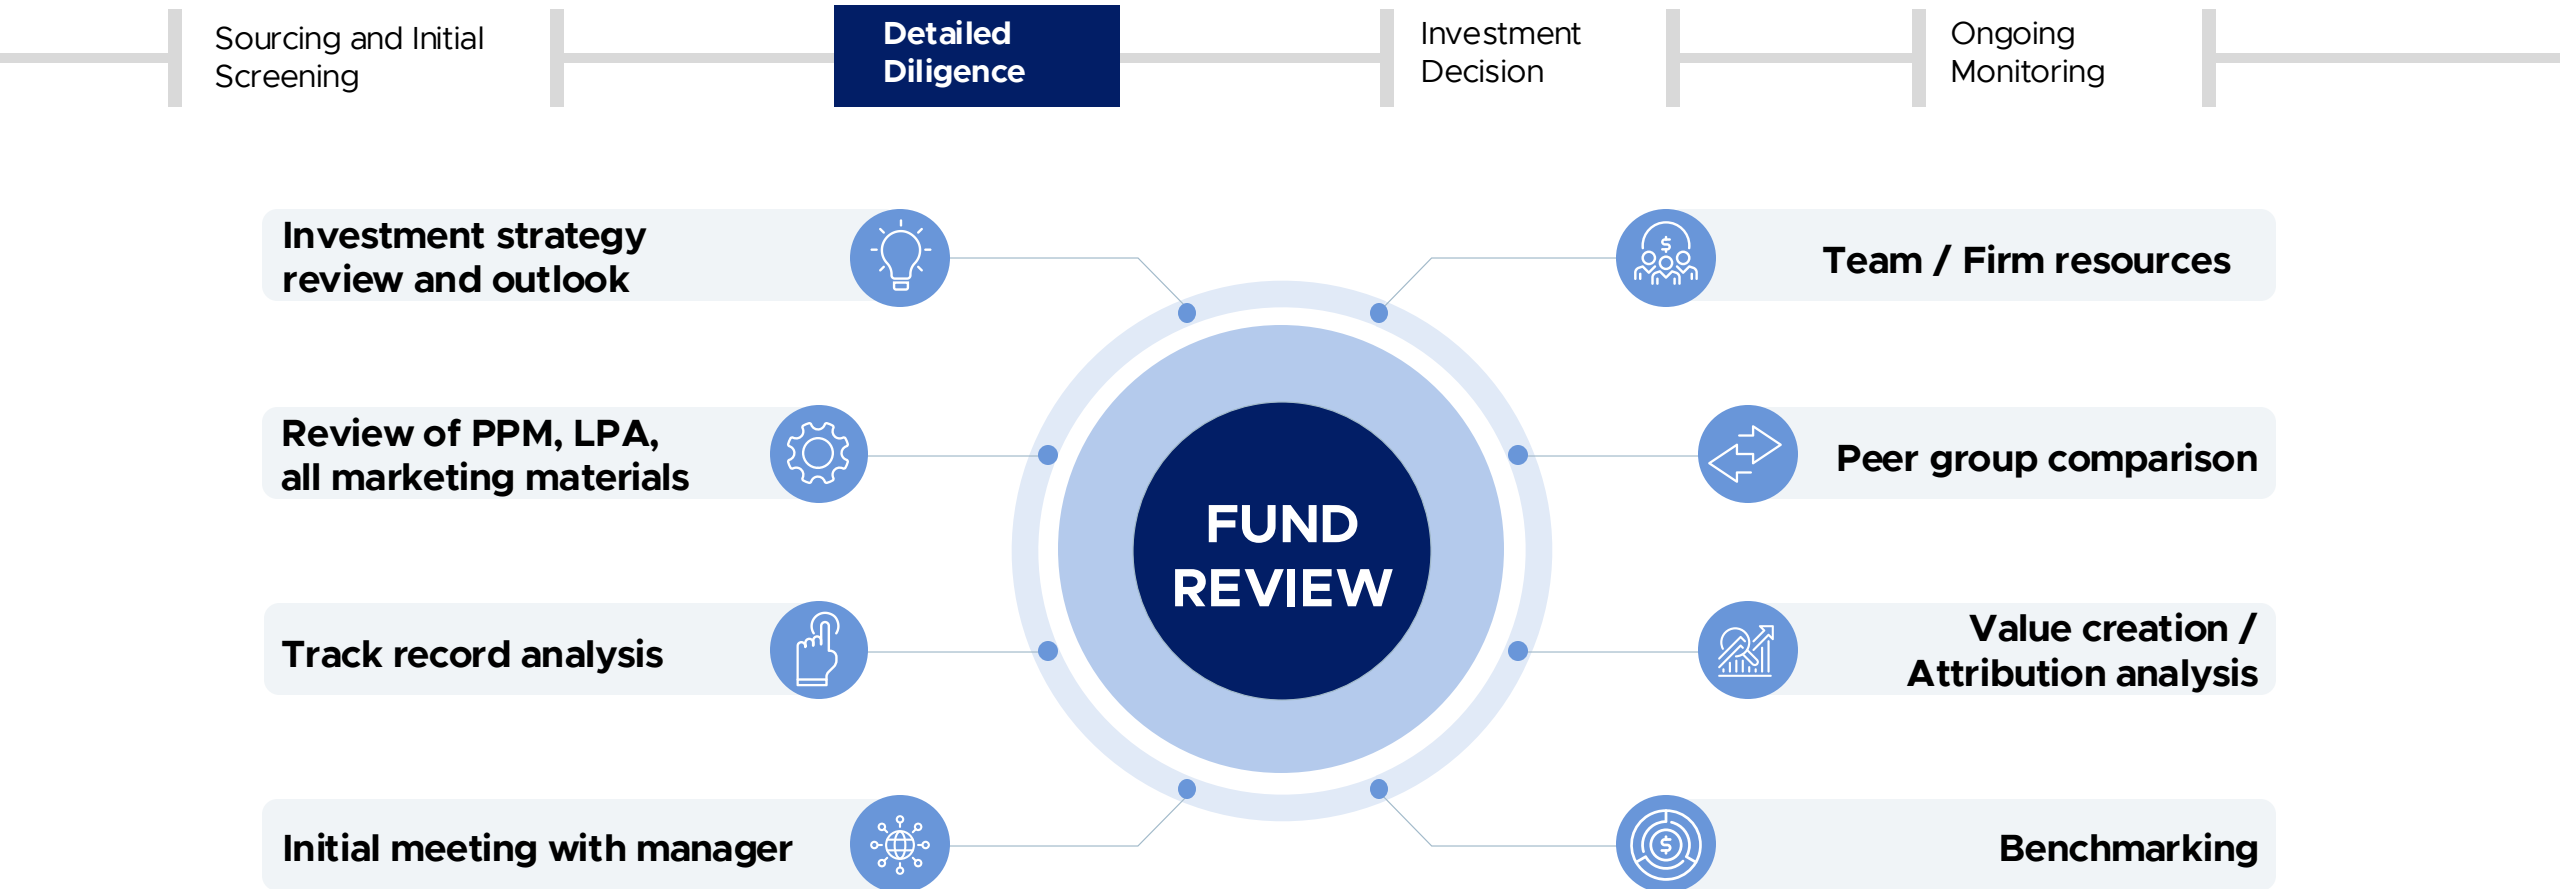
Sourcing and Initial Screening

Detailed Diligence

Investment Decision

Ongoing Monitoring

Investment strategy review and outlook

Team / Firm resources

Review of PPM, LPA, all marketing materials

Peer group comparison

FUND REVIEW

Track record analysis

Value creation / Attribution analysis

Initial meeting with manager

Benchmarking